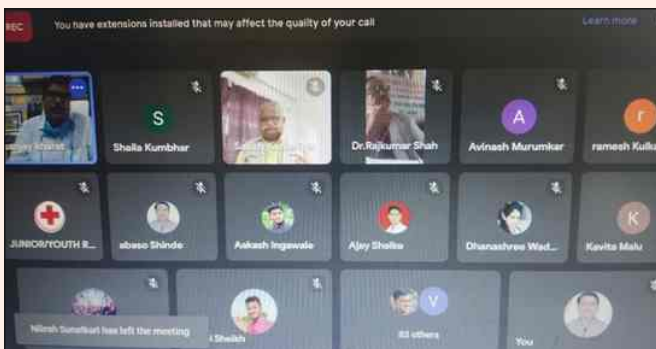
REC

You have extensions installed that may affect the quality of your call

Learn more

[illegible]

S

Shaila Kumbhar

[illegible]

Dr.Rajkumar Shah

A

Avinash Murumkar

r

ramesh Kulku

JUNIOR/YOUTH R...

abaso Shinde

Aakash Ingawale

Ajay Shelke

Dhanashree Wad...

K

Kavita Malu

Nilesh Sunatkari has left the meeting

Sheikh

V

83 others

You